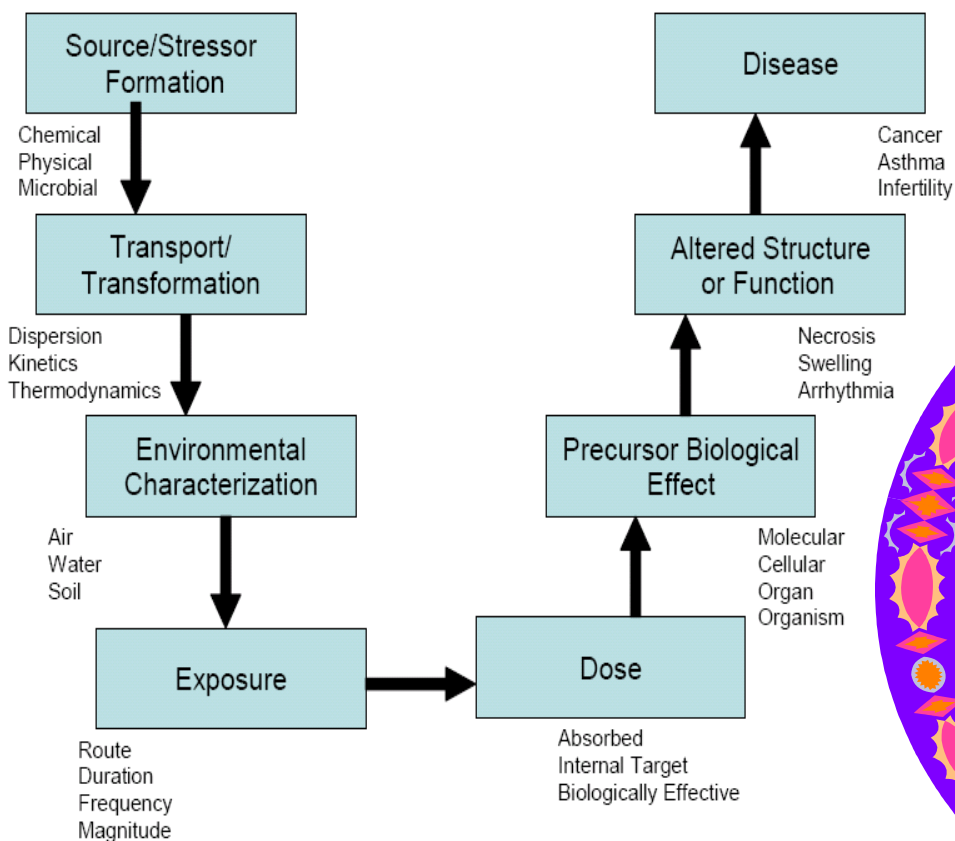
Source/Stressor Formation

Chemical
Physical
Microbial

Transport/ Transformation

Dispersion
Kinetics
Thermodynamics

Environmental Characterization

Air
Water
Soil

Exposure

Route
Duration
Frequency
Magnitude

Dose

Absorbed
Internal Target
Biologically Effective

Precursor Biological Effect

Molecular
Cellular
Organ
Organism

Altered Structure or Function

Necrosis
Swelling
Arrhythmia

Disease

Cancer
Asthma
Infertility